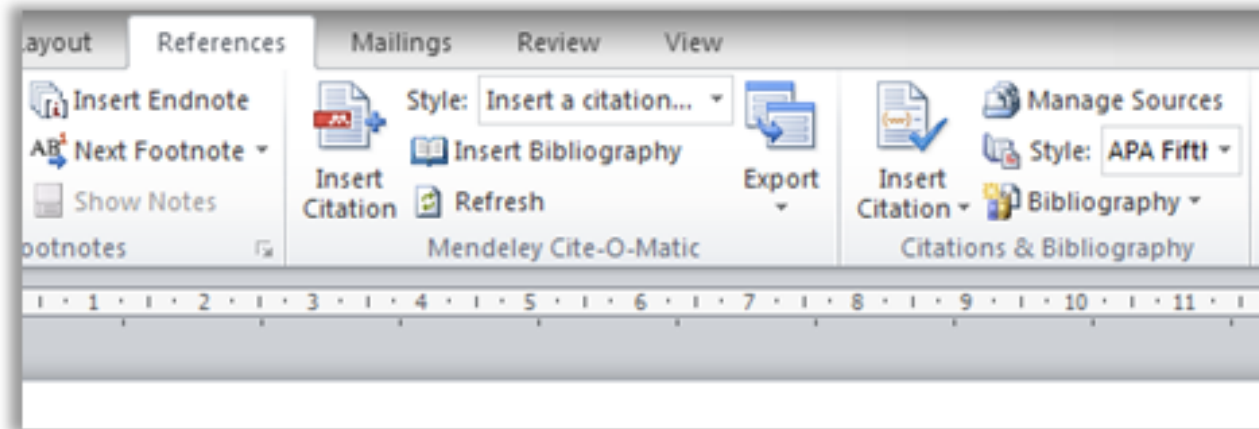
ayout References Mailings Review View

Insert Endnote
Next Footnote
Show Notes
ootnotes

Insert Citation
Style: Insert a citation...
Insert Bibliography
Refresh
Export
Mendeley Cite-O-Matic

Insert Citation
Manage Sources
Style: APA Fifth
Bibliography
Citations & Bibliography

1 2 3 4 5 6 7 8 9 10 11